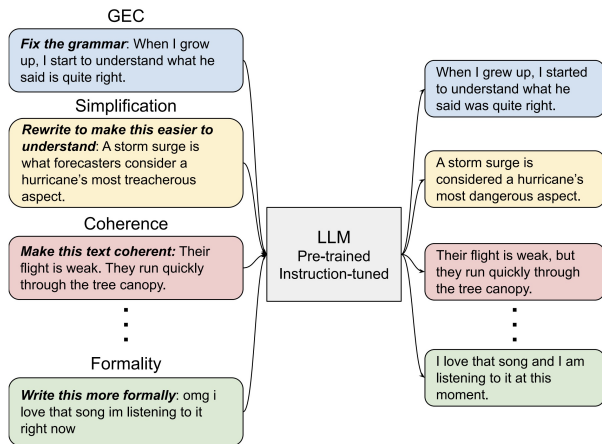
GEC

Fix the grammar: When I grow up, I start to understand what he said is quite right.

Simplification

Rewrite to make this easier to understand: A storm surge is what forecasters consider a hurricane's most treacherous aspect.

Coherence

Make this text coherent: Their flight is weak. They run quickly through the tree canopy.

⋮

Formality

Write this more formally: omg i love that song im listening to it right now

LLM
Pre-trained
Instruction-tuned

When I grew up, I started to understand what he said was quite right.

A storm surge is considered a hurricane's most dangerous aspect.

Their flight is weak, but they run quickly through the tree canopy.

⋮

I love that song and I am listening to it at this moment.